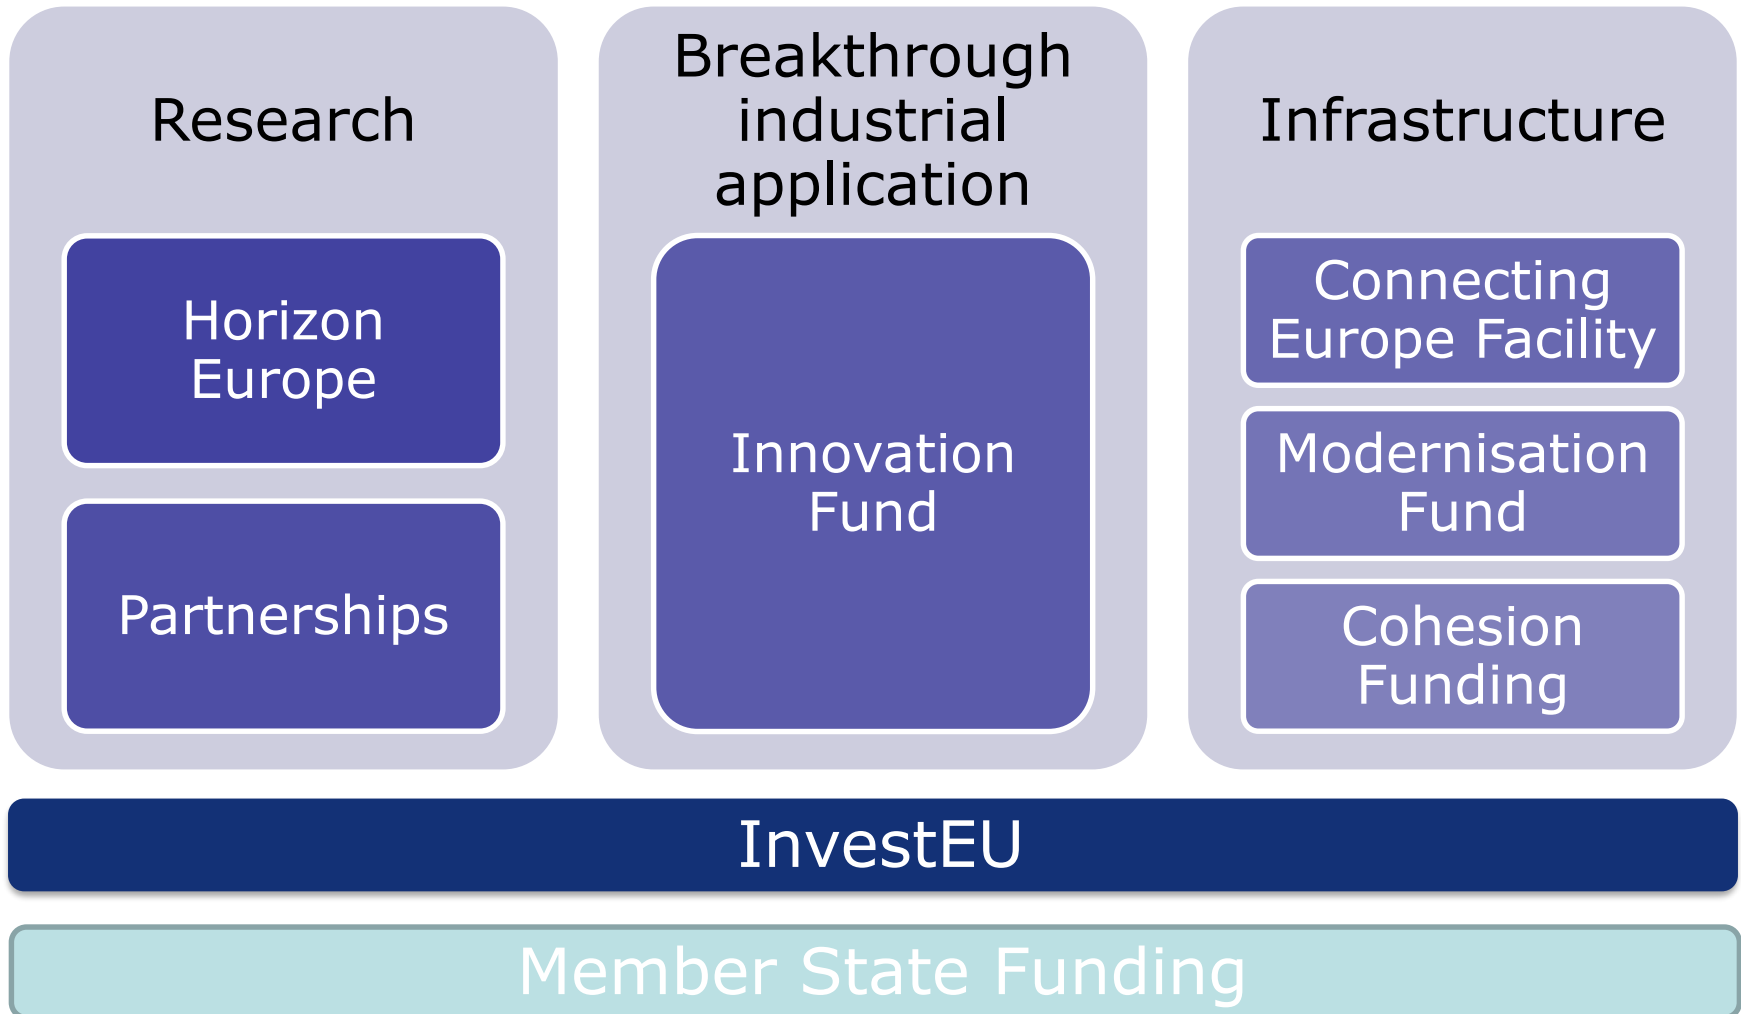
Research

Horizon Europe

Partnerships

Breakthrough industrial application

Innovation Fund

Infrastructure

Connecting Europe Facility

Modernisation Fund

Cohesion Funding

InvestEU

Member State Funding